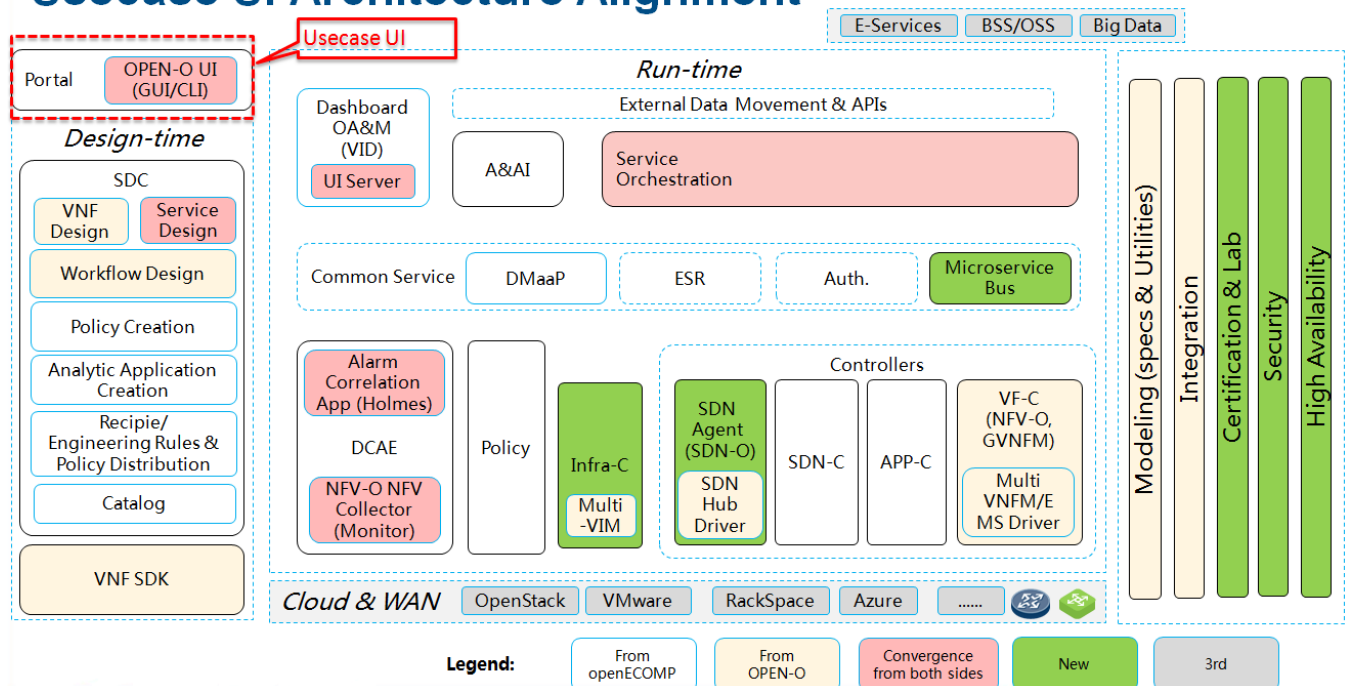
Usecase UI Architecture Alignment

E-Services | BSS/OSS | Big Data

Usecase UI

Portal
OPEN-O UI (GUI/CLI)

Design-time

SDC
VNF Design
Service Design
Workflow Design
Policy Creation
Analytic Application Creation
Recipie/ Engineering Rules & Policy Distribution
Catalog

VNF SDK

Run-time

Dashboard OA&M (VID)
UI Server

External Data Movement & APIs

A&AI

Service Orchestration

Common Service
DMaaP
ESR
Auth.
Microservice Bus

Alarm Correlation App (Holmes)
DCAE
NFV-O NFV Collector (Monitor)

Policy

Infra-C
Multi -VIM

Controllers
SDN Agent (SDN-O)
SDN Hub Driver
SDN-C
APP-C
VF-C (NFV-O, GVNFM)
Multi VNFM/E MS Driver

Cloud & WAN
OpenStack
VMware
RackSpace
Azure
......

Modeling (specs & Utilities)
Integration
Certification & Lab
Security
High Availability

Legend:
From openECOMP
From OPEN-O
Convergence from both sides
New
3rd